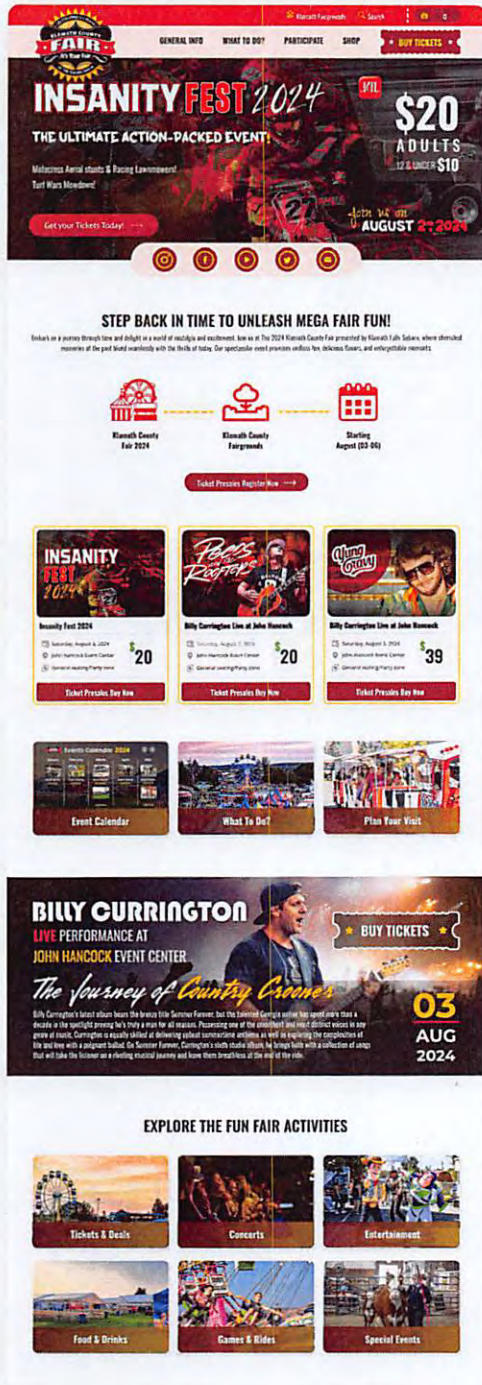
Klamath Fairgrounds Search

KLAMATH COUNTY FAIR It's Your Fair

GENERAL INFO WHAT TO DO? PARTICIPATE SHOP BUY TICKETS

INSANITY FEST 2024

THE ULTIMATE ACTION-PACKED EVENT!

Motocross Aerial stunts & Racing Lawnmowers! Turf Wars Mowdown!

Get your Tickets Today!

$20 ADULTS 12 & UNDER $10

Join us on AUGUST 2nd 2024

STEP BACK IN TIME TO UNLEASH MEGA FAIR FUN!

Embark on a journey through time and delight in a world of nostalgia and excitement. Join us at The 2024 Klamath County Fair presented by Klamath Falls Subaru, where cherished memories of the past blend seamlessly with the thrills of today. Our spectacular event promises endless fun, delicious flavors, and unforgettable moments.

Klamath County Fair 2024

Klamath County Fairgrounds

Starting August (03-06)

Ticket Presales Register Now

INSANITY FEST 2024

Insanity Fest 2024

Saturday, August 4, 2024

John Hancock Event Center

General seating/Party zone

$20

Ticket Presales Buy Now

Pecos and the Rooftops

Billy Currington Live at John Hancock

Saturday, August 7, 2024

John Hancock Event Center

General seating/Party zone

$20

Ticket Presales Buy Now

Yung Gravy

Billy Currington Live at John Hancock

Saturday, August 3, 2024

John Hancock Event Center

General seating/Party zone

$39

Ticket Presales Buy Now

Events Calendar 2024

Event Calendar

What To Do?

Plan Your Visit

BILLY CURRINGTON

LIVE PERFORMANCE AT JOHN HANCOCK EVENT CENTER

BUY TICKETS

The Journey of Country Crooner

Billy Currington's latest album bears the breezy title Summer Forever, but the talented Georgia native has spent more than a decade in the spotlight proving he's truly a man for all seasons. Possessing one of the smoothest and most distinct voices in any genre of music, Currington is equally skilled at delivering upbeat summertime anthems as well as exploring the complexities of life and love with a poignant ballad. On Summer Forever, Currington's sixth studio album, he brings forth a collection of songs that will take the listener on a riveting musical journey and leave them breathless at the end of the ride.

03 AUG 2024

EXPLORE THE FUN FAIR ACTIVITIES

Tickets & Deals

Concerts

Entertainment

Food & Drinks

Games & Rides

Special Events